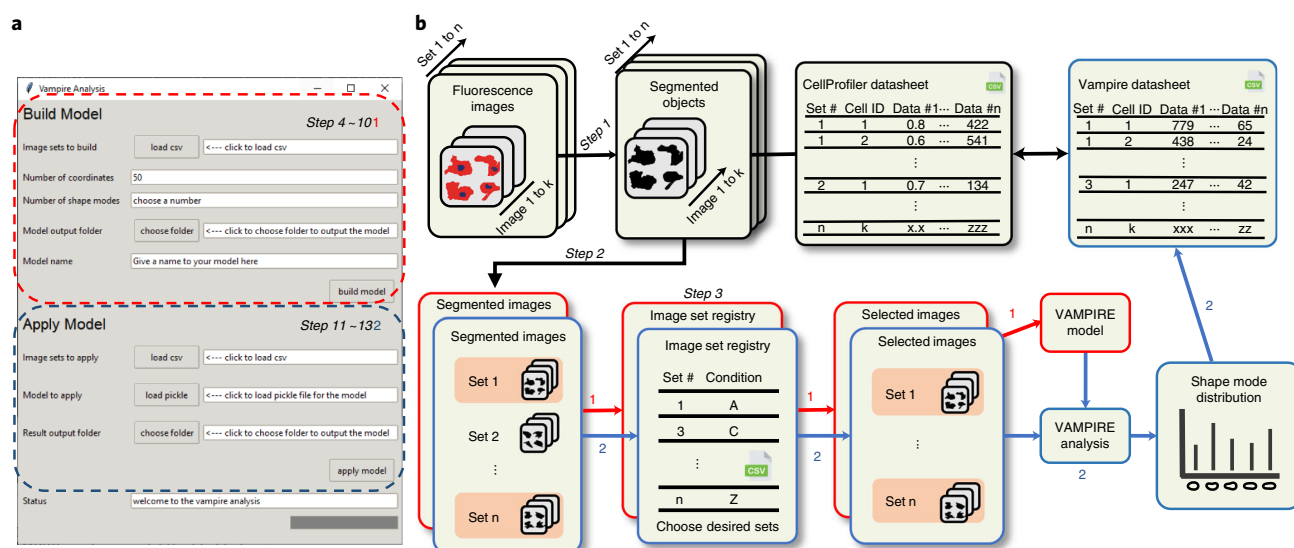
a

Vampire Analysis

Build Model

Step 4 ~101

Image sets to build
load csv
<---- click to load csv

Number of coordinates
50

Number of shape modes
choose a number

Model output folder
choose folder
<---- click to choose folder to output the model

Model name
Give a name to your model here

build model

Apply Model

Step 11 ~132

Image sets to apply
load csv
<---- click to load csv

Model to apply
load pickle
<---- click to load pickle file for the model

Result output folder
choose folder
<---- click to choose folder to output the model

apply model

Status
welcome to the vampire analysis

b

Set 1 to n

Fluorescence images

Image 1 to k

Step 1

Set 1 to n

Segmented objects

Image 1 to k

CellProfiler datasheet

| Set # | Cell ID | Data #1 | ··· | Data #n |
|---|---|---|---|---|
| 1 | 1 | 0.8 | ··· | 422 |
| 1 | 2 | 0.6 | ··· | 541 |
| | | ⋮ | | |
| 2 | 1 | 0.7 | ··· | 134 |
| | | ⋮ | | |
| n | k | x.x | ··· | zzz |

Vampire datasheet

| Set # | Cell ID | Data #1 | ··· | Data #n |
|---|---|---|---|---|
| 1 | 1 | 779 | ··· | 65 |
| 1 | 2 | 438 | ··· | 24 |
| | | ⋮ | | |
| 3 | 1 | 247 | ··· | 42 |
| | | ⋮ | | |
| n | k | xxx | ··· | zz |

Step 2

Segmented images

Segmented images

Set 1

Set 2

⋮

Set n

1

2

Step 3

Image set registry

Image set registry

| Set # | Condition |
|---|---|
| 1 | A |
| 3 | C |
| ⋮ | |
| n | Z |

CSV

Choose desired sets

1

2

Selected images

Selected images

Set 1

⋮

Set n

1

VAMPIRE model

VAMPIRE analysis

2

2

Shape mode distribution